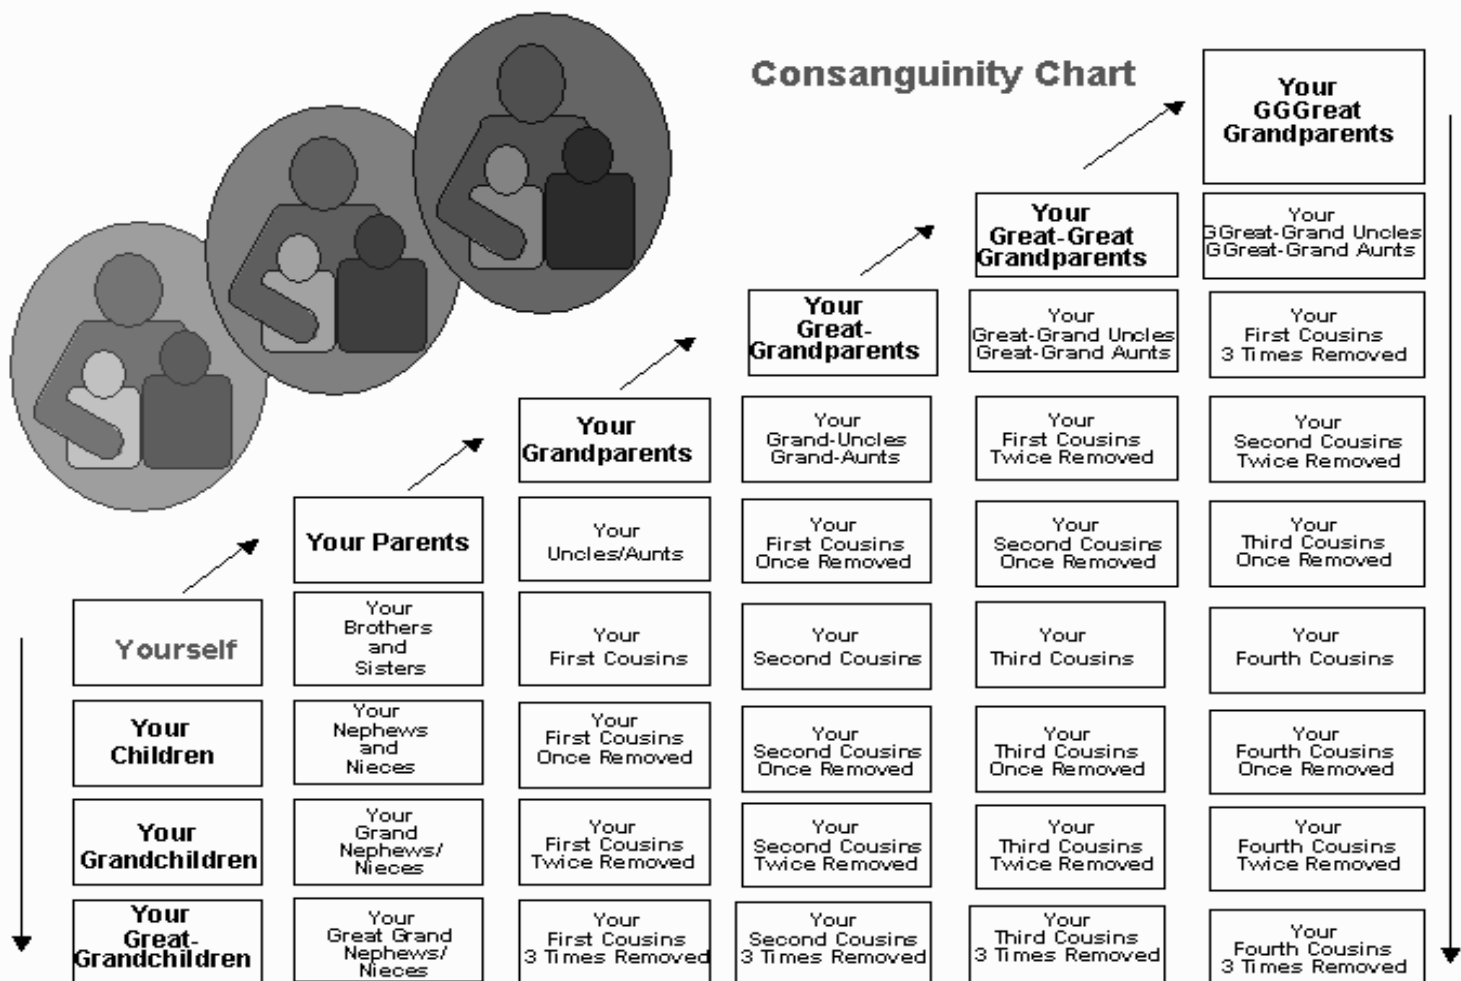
Consanguinity Chart

| | | | | | |
|---|---|---|---|---|---|
| | | | | | Your GGGreat Grandparents |
| | | | | Your Great-Great Grandparents | Your GGreat-Grand Uncles GGreat-Grand Aunts |
| | | | Your Great-Grandparents | Your Great-Grand Uncles Great-Grand Aunts | Your First Cousins 3 Times Removed |
| | | Your Grandparents | Your Grand-Uncles Grand-Aunts | Your First Cousins Twice Removed | Your Second Cousins Twice Removed |
| | Your Parents | Your Uncles/Aunts | Your First Cousins Once Removed | Your Second Cousins Once Removed | Your Third Cousins Once Removed |
| Yourself | Your Brothers and Sisters | Your First Cousins | Your Second Cousins | Your Third Cousins | Your Fourth Cousins |
| Your Children | Your Nephews and Nieces | Your First Cousins Once Removed | Your Second Cousins Once Removed | Your Third Cousins Once Removed | Your Fourth Cousins Once Removed |
| Your Grandchildren | Your Grand Nephews/ Nieces | Your First Cousins Twice Removed | Your Second Cousins Twice Removed | Your Third Cousins Twice Removed | Your Fourth Cousins Twice Removed |
| Your Great-Grandchildren | Your Great Grand Nephews/ Nieces | Your First Cousins 3 Times Removed | Your Second Cousins 3 Times Removed | Your Third Cousins 3 Times Removed | Your Fourth Cousins 3 Times Removed |